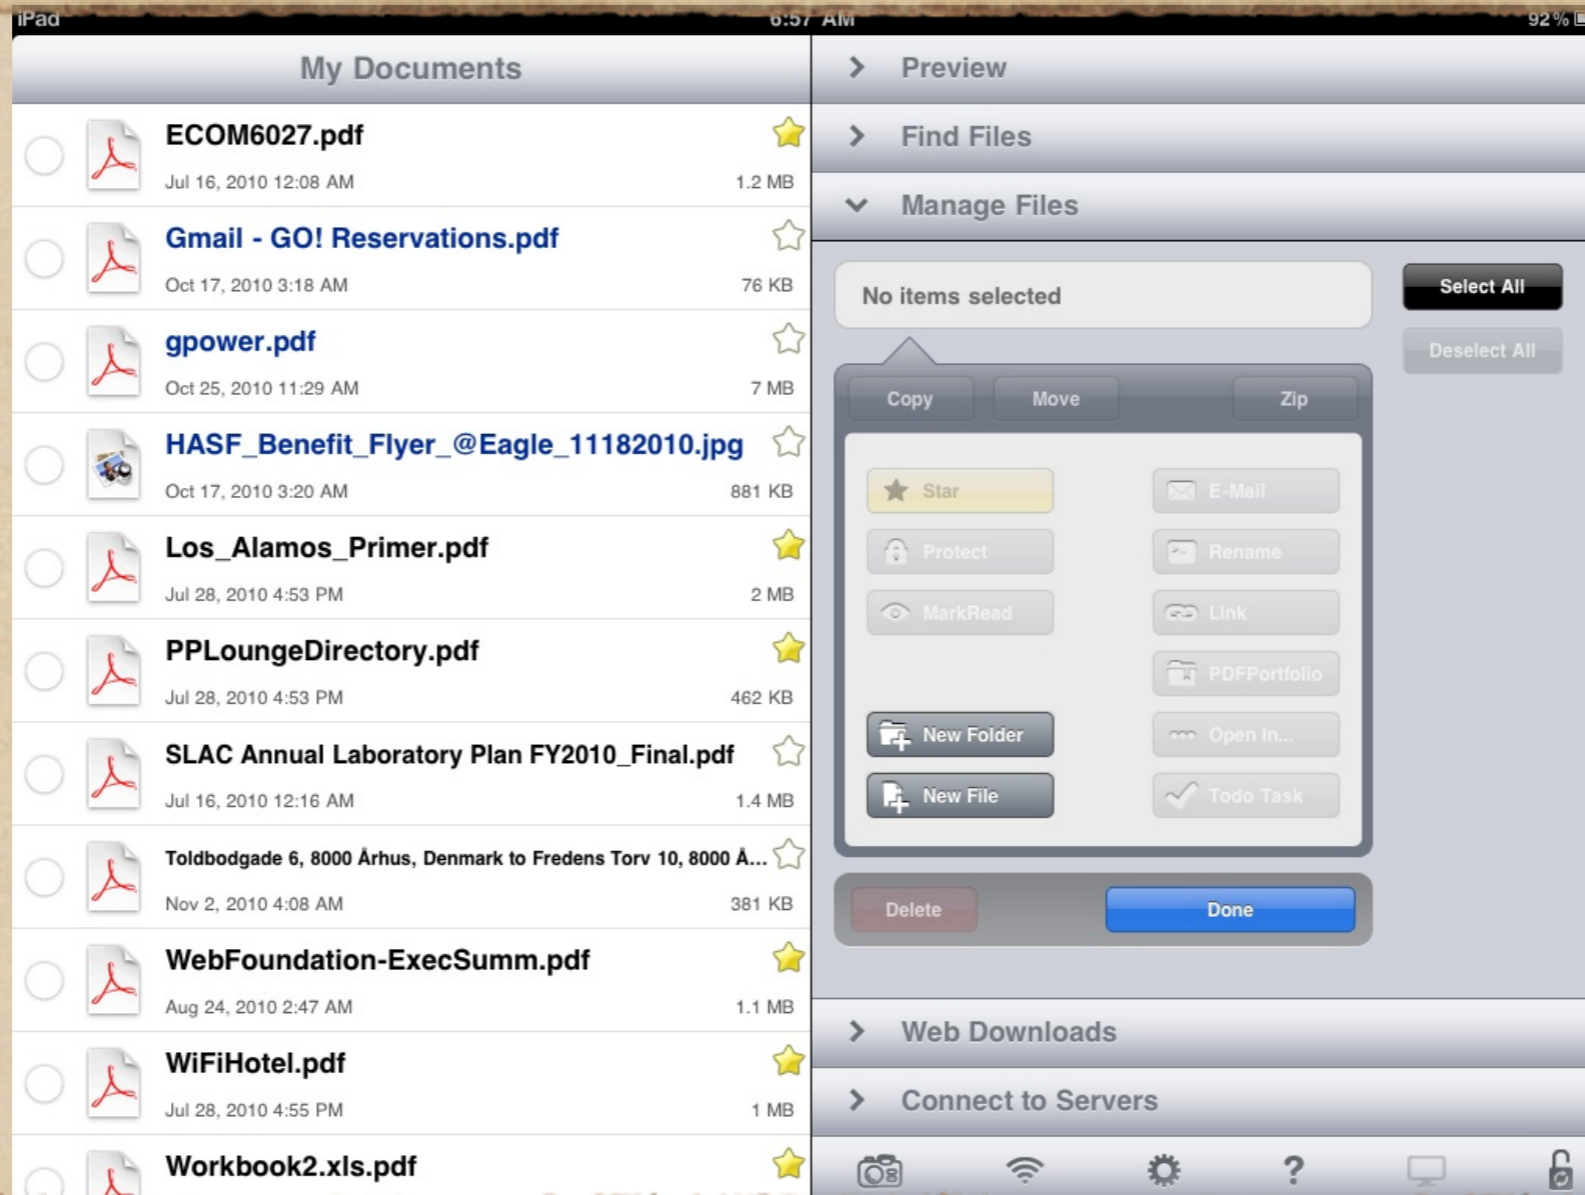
iPad 6:57 AM 92 %

My Documents

ECOM6027.pdf
Jul 16, 2010 12:08 AM 1.2 MB

Gmail - GO! Reservations.pdf
Oct 17, 2010 3:18 AM 76 KB

gpower.pdf
Oct 25, 2010 11:29 AM 7 MB

HASF_Benefit_Flyer_@Eagle_11182010.jpg
Oct 17, 2010 3:20 AM 881 KB

Los_Alamos_Primer.pdf
Jul 28, 2010 4:53 PM 2 MB

PPLoungeDirectory.pdf
Jul 28, 2010 4:53 PM 462 KB

SLAC Annual Laboratory Plan FY2010_Final.pdf
Jul 16, 2010 12:16 AM 1.4 MB

Toldbodgade 6, 8000 Århus, Denmark to Fredens Torv 10, 8000 Å...
Nov 2, 2010 4:08 AM 381 KB

WebFoundation-ExecSumm.pdf
Aug 24, 2010 2:47 AM 1.1 MB

WiFiHotel.pdf
Jul 28, 2010 4:55 PM 1 MB

Workbook2.xls.pdf

Preview

Find Files

Manage Files

No items selected

Select All

Deselect All

Copy Move Zip

Star

E-Mail

Protect

Rename

MarkRead

Link

PDFPortfolio

New Folder

Open In...

New File

Todo Task

Delete

Done

Web Downloads

Connect to Servers